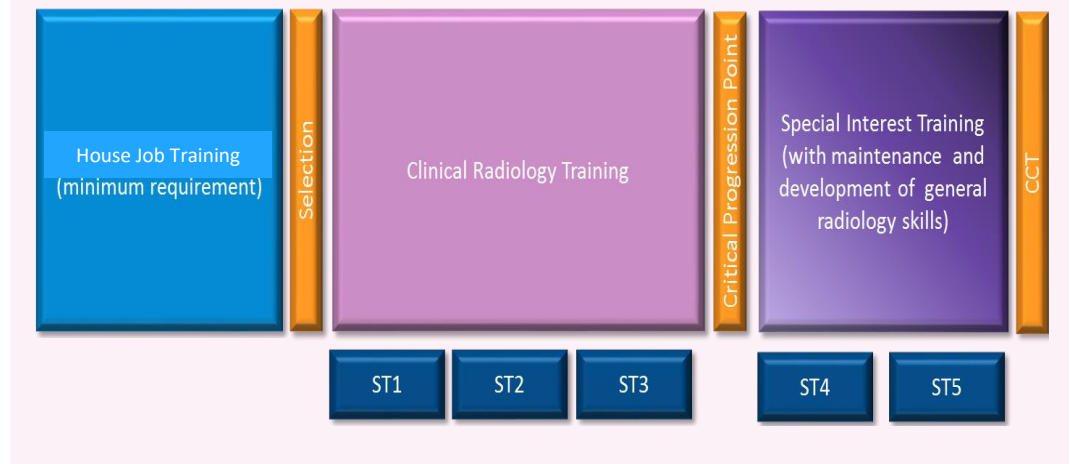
House Job Training
(minimum requirement)

Selection

Clinical Radiology Training

Critical Progression Point

Special Interest Training (with maintenance and development of general radiology skills)

CCT

ST1

ST2

ST3

ST4

ST5